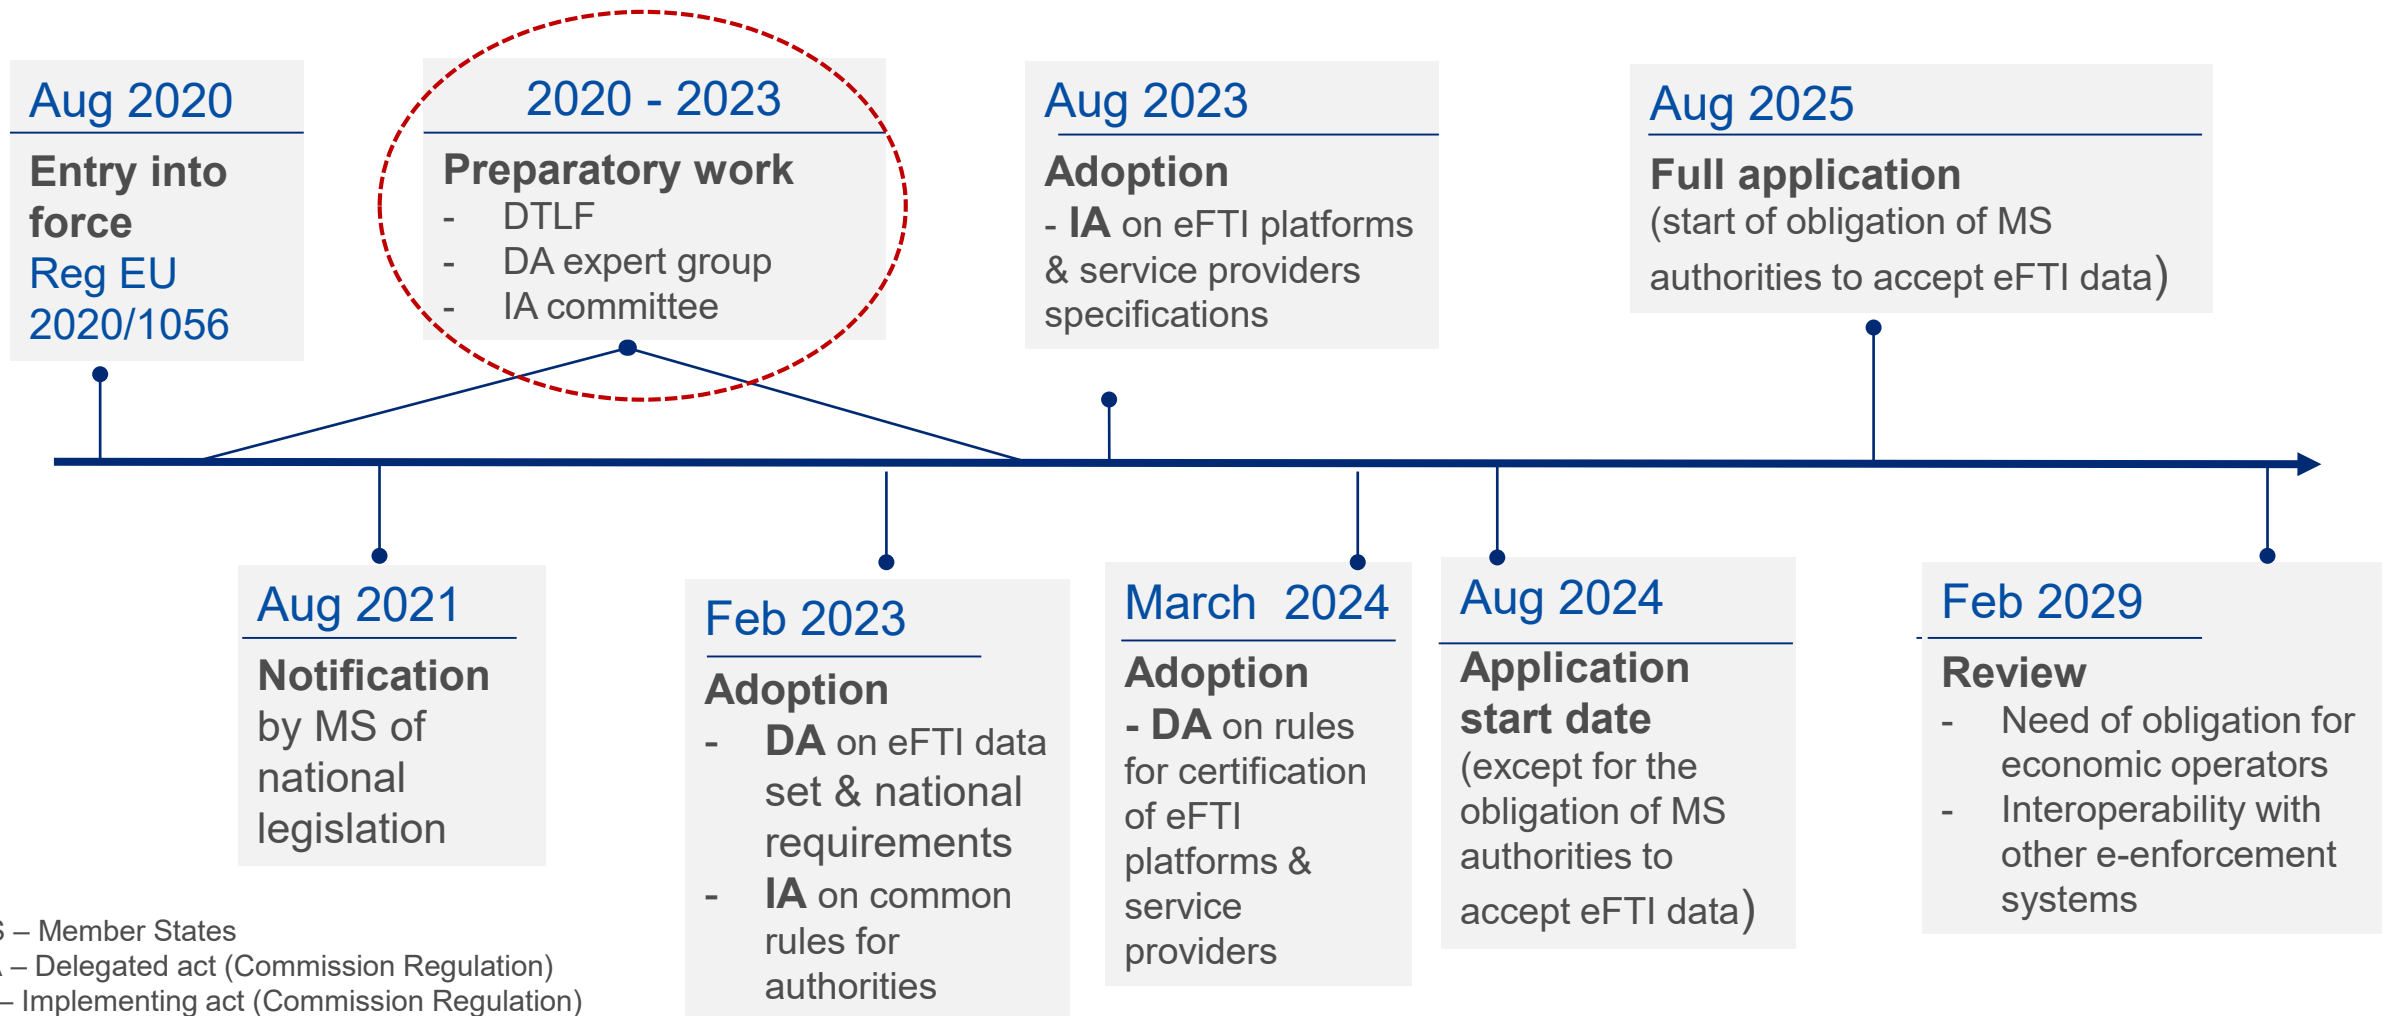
Aug 2020

Entry into force
Reg EU 2020/1056

2020 - 2023

Preparatory work
- DTLF
- DA expert group
- IA committee

Aug 2023

Adoption
- IA on eFTI platforms & service providers specifications

Aug 2025

Full application
(start of obligation of MS authorities to accept eFTI data)

Aug 2021

Notification by MS of national legislation

Feb 2023

Adoption
- DA on eFTI data set & national requirements
- IA on common rules for authorities

March 2024

Adoption
- DA on rules for certification of eFTI platforms & service providers

Aug 2024

Application start date
(except for the obligation of MS authorities to accept eFTI data)

Feb 2029

Review
- Need of obligation for economic operators
- Interoperability with other e-enforcement systems

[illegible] – Member States
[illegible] – Delegated act (Commission Regulation)
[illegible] – Implementing act (Commission Regulation)